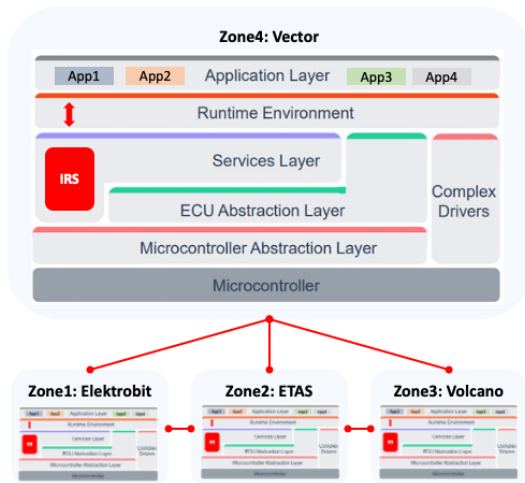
Zone4: Vector

App1 App2 Application Layer App3 App4

Runtime Environment

IRS

Services Layer

ECU Abstraction Layer

Complex Drivers

Microcontroller Abstraction Layer

Microcontroller

Zone1: Elektrobit

Zone2: ETAS

Zone3: Volcano